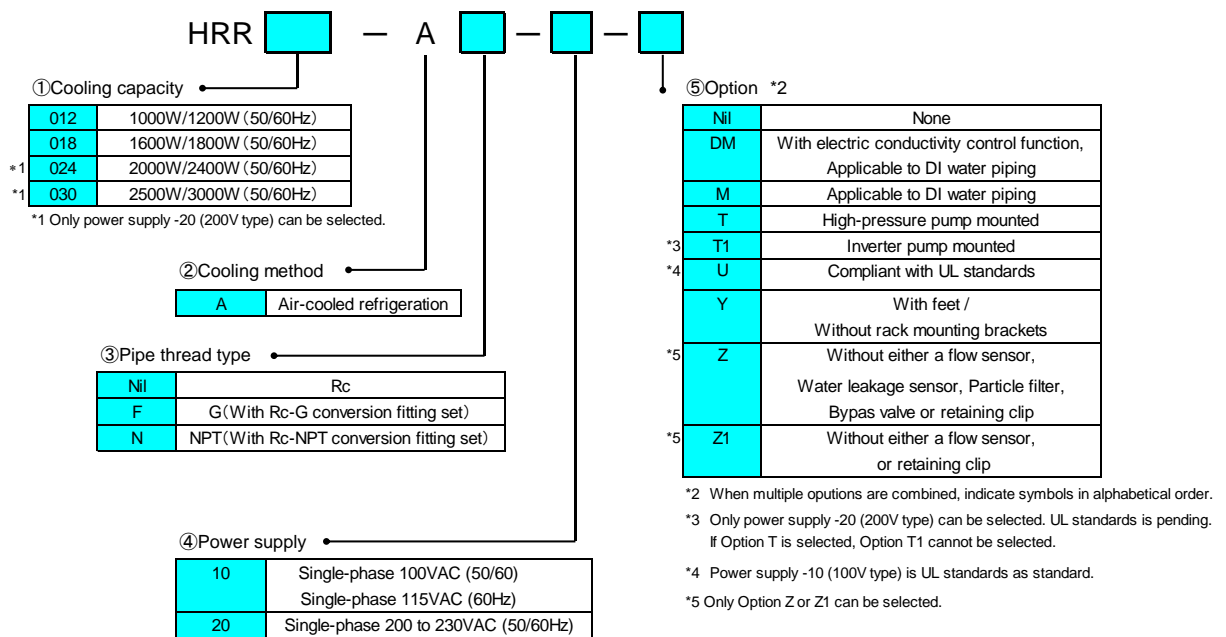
HRR — A — —

①Cooling capacity

| | | |
|---|---|---|
| | 012 | 1000W/1200W (50/60Hz) |
| | 018 | 1600W/1800W (50/60Hz) |
| *1 | 024 | 2000W/2400W (50/60Hz) |
| *1 | 030 | 2500W/3000W (50/60Hz) |

*1 Only power supply -20 (200V type) can be selected.

②Cooling method

| | |
|---|---|
| A | Air-cooled refrigeration |

③Pipe thread type

| | |
|---|---|
| Nil | Rc |
| F | G (With Rc-G conversion fitting set) |
| N | NPT (With Rc-NPT conversion fitting set) |

④Power supply

| | |
|---|---|
| 10 | Single-phase 100VAC (50/60) Single-phase 115VAC (60Hz) |
| 20 | Single-phase 200 to 230VAC (50/60Hz) |

⑤Option *2

| | | |
|---|---|---|
| | Nil | None |
| | DM | With electric conductivity control function, Applicable to DI water piping |
| | M | Applicable to DI water piping |
| | T | High-pressure pump mounted |
| *3 | T1 | Inverter pump mounted |
| *4 | U | Compliant with UL standards |
| | Y | With feet / Without rack mounting brackets |
| *5 | Z | Without either a flow sensor, Water leakage sensor, Particle filter, Bypas valve or retaining clip |
| *5 | Z1 | Without either a flow sensor, or retaining clip |

*2 When multiple oputions are combined, indicate symbols in alphabetical order.
*3 Only power supply -20 (200V type) can be selected. UL standards is pending. If Option T is selected, Option T1 cannot be selected.
*4 Power supply -10 (100V type) is UL standards as standard.
*5 Only Option Z or Z1 can be selected.